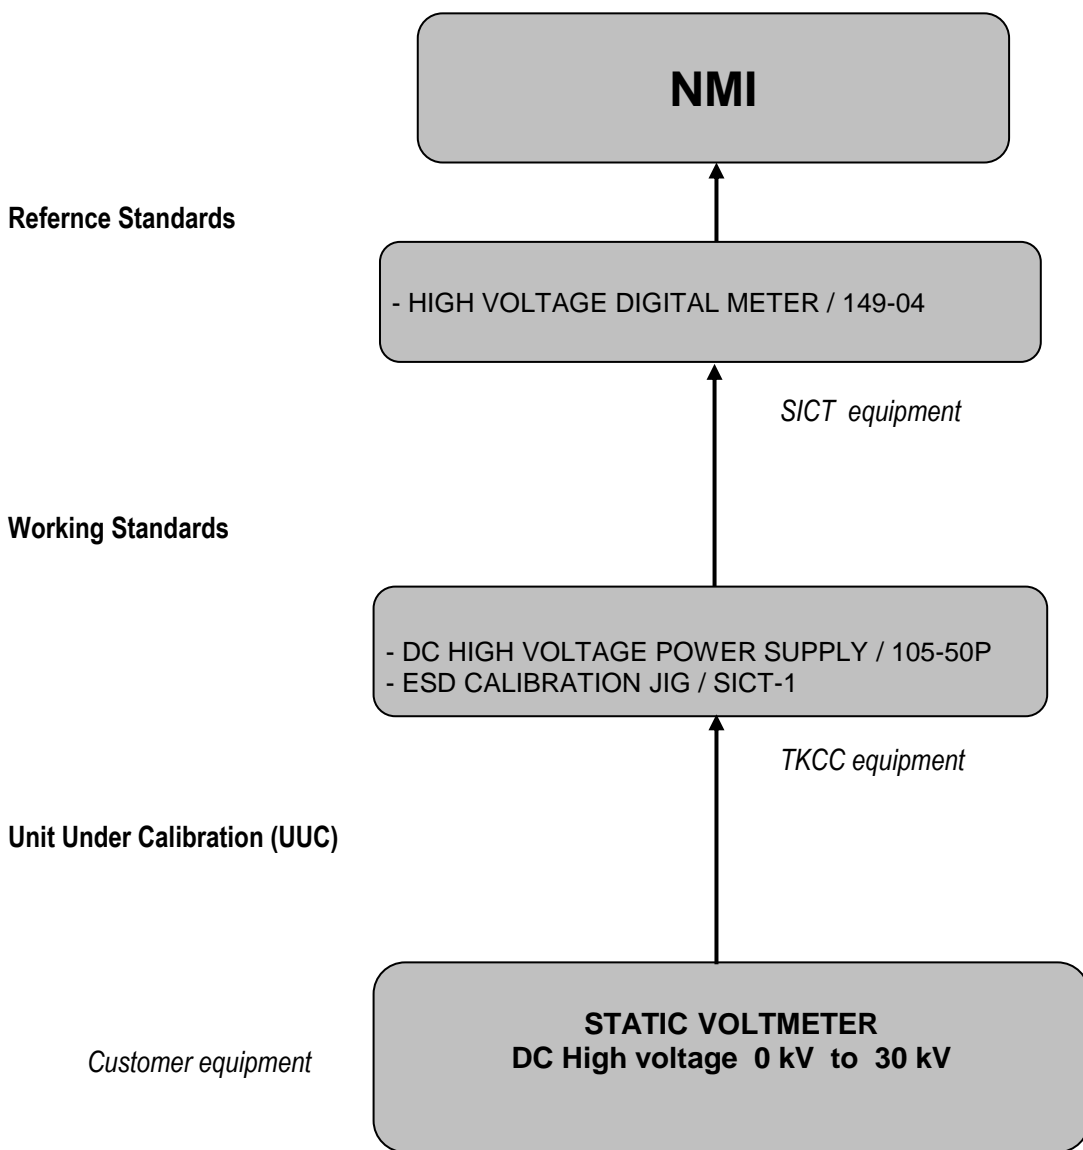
NMI

Refernce Standards

- HIGH VOLTAGE DIGITAL METER / 149-04

SICT equipment

Working Standards

- DC HIGH VOLTAGE POWER SUPPLY / 105-50P
- ESD CALIBRATION JIG / SICT-1

TKCC equipment

Unit Under Calibration (UUC)

Customer equipment

STATIC VOLTMETER
DC High voltage 0 kV to 30 kV